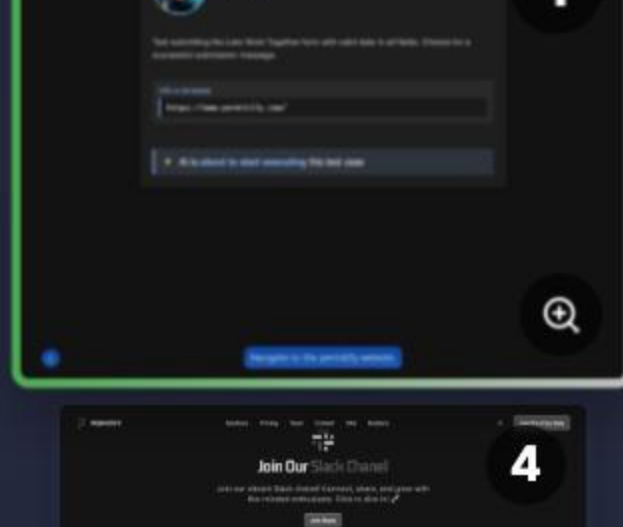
Test submitting the Join Slack Together form with valid data in all fields. Checks for a successful submission message.

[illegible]
https://www.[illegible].com/

AI is about to start executing this test case

Navigate to the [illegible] website

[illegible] Features Pricing Team Contact FAQ Roadmap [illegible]

Join Our Slack Chanel

Join our vibrant Slack channel! Connect, share, and grow with like-minded enthusiasts. Click to dive in!

Join Now

4